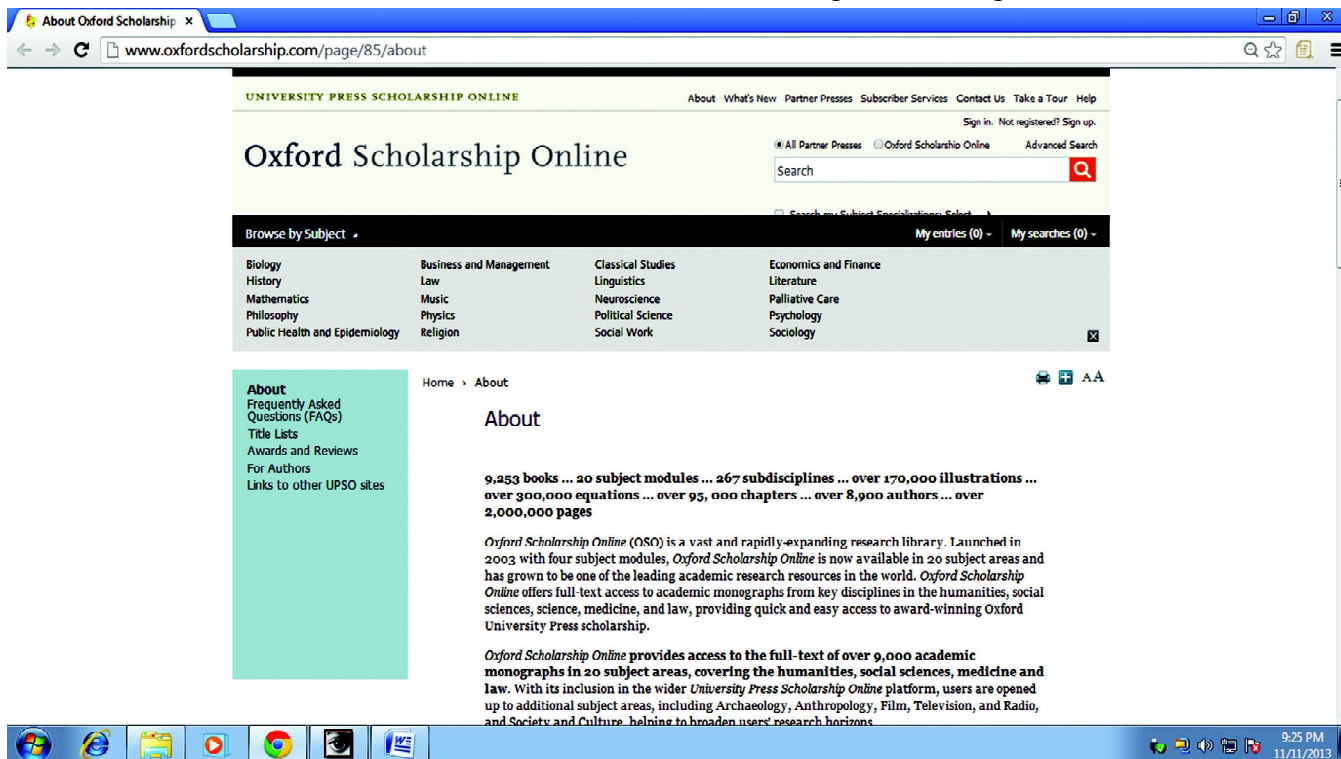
About Oxford Scholarship ×

www.oxfordscholarship.com/page/85/about

UNIVERSITY PRESS SCHOLARSHIP ONLINE

About What's New Partner Presses Subscriber Services Contact Us Take a Tour Help

Sign in. Not registered? Sign up.

Oxford Scholarship Online

All Partner Presses Oxford Scholarship Online Advanced Search

Search

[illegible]

Browse by Subject

My entries (0) My searches (0)

Biology
History
Mathematics
Philosophy
Public Health and Epidemiology

Business and Management
Law
Music
Physics
Religion

Classical Studies
Linguistics
Neuroscience
Political Science
Social Work

Economics and Finance
Literature
Palliative Care
Psychology
Sociology

About
Frequently Asked Questions (FAQs)
Title Lists
Awards and Reviews
For Authors
Links to other UPSO sites

Home › About

AA

About

9,253 books ... 20 subject modules ... 267 subdisciplines ... over 170,000 illustrations ... over 300,000 equations ... over 95, 000 chapters ... over 8,900 authors ... over 2,000,000 pages

Oxford Scholarship Online (OSO) is a vast and rapidly-expanding research library. Launched in 2003 with four subject modules, Oxford Scholarship Online is now available in 20 subject areas and has grown to be one of the leading academic research resources in the world. Oxford Scholarship Online offers full-text access to academic monographs from key disciplines in the humanities, social sciences, science, medicine, and law, providing quick and easy access to award-winning Oxford University Press scholarship.

Oxford Scholarship Online provides access to the full-text of over 9,000 academic monographs in 20 subject areas, covering the humanities, social sciences, medicine and law. With its inclusion in the wider University Press Scholarship Online platform, users are opened up to additional subject areas, including Archaeology, Anthropology, Film, Television, and Radio, and Society and Culture, helping to broaden users' research horizons.

9:25 PM
11/11/2013